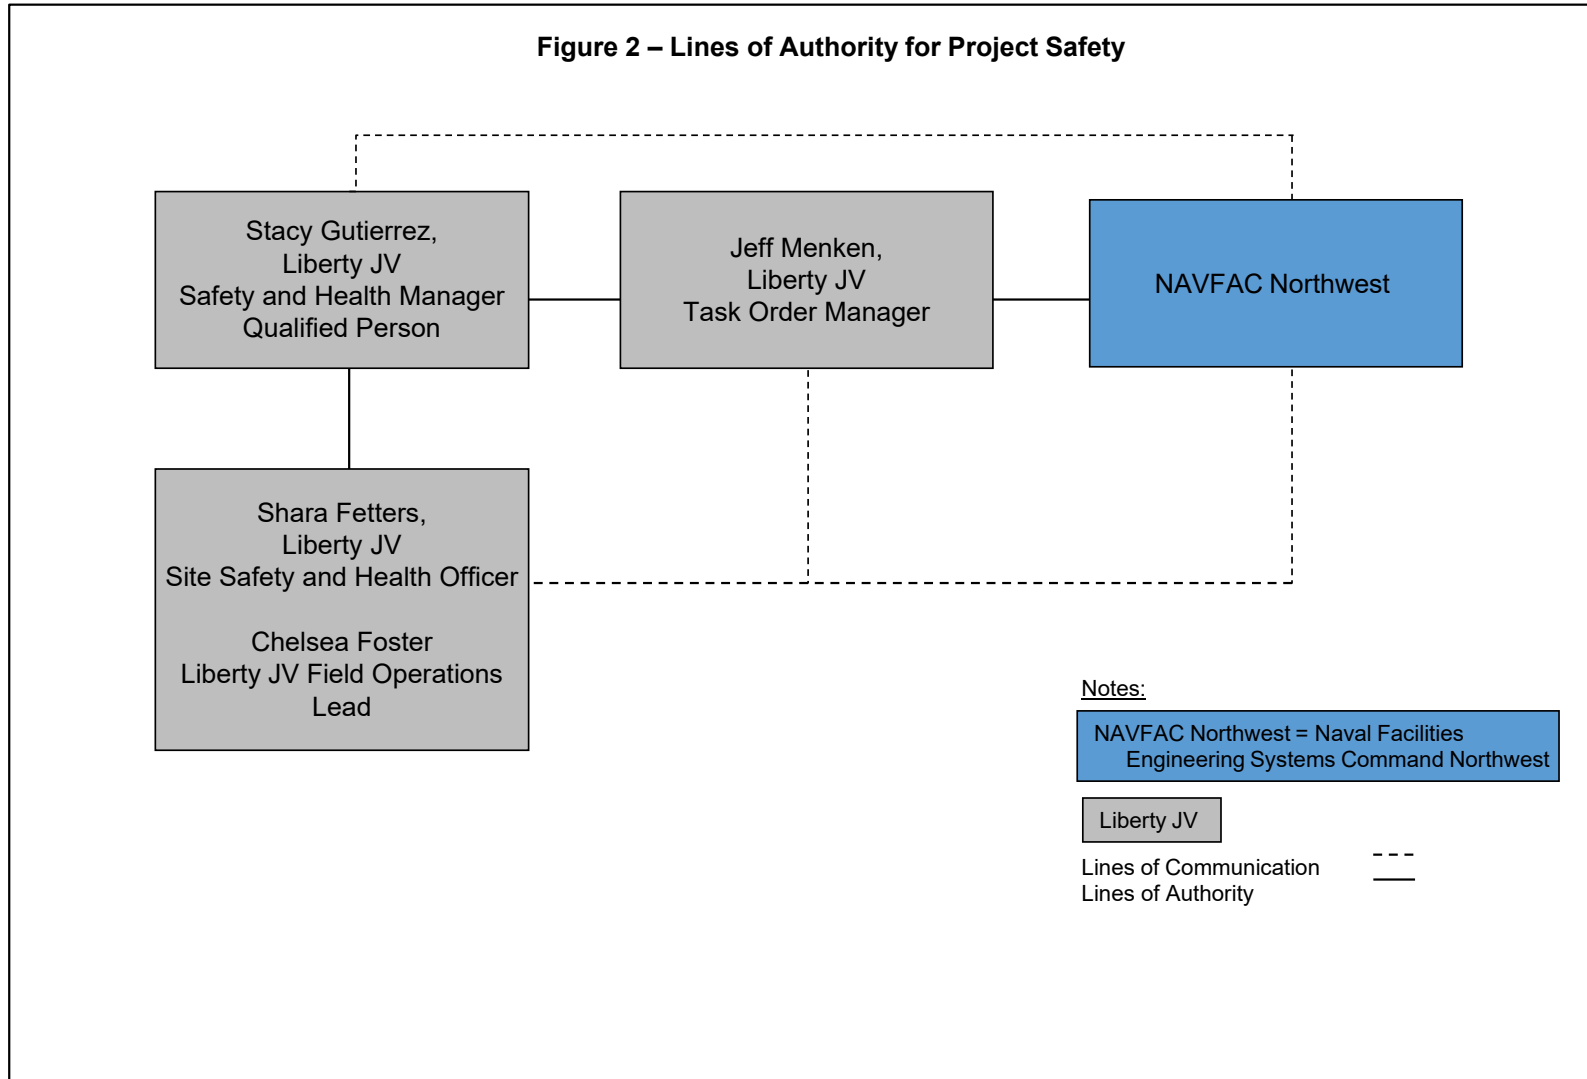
Figure 2 – Lines of Authority for Project Safety

Stacy Gutierrez,
Liberty JV
Safety and Health Manager
Qualified Person

Jeff Menken,
Liberty JV
Task Order Manager

NAVFAC Northwest

Shara Fetters,
Liberty JV
Site Safety and Health Officer

Chelsea Foster
Liberty JV Field Operations Lead

Notes:

NAVFAC Northwest = Naval Facilities Engineering Systems Command Northwest

Liberty JV

Lines of Communication
Lines of Authority